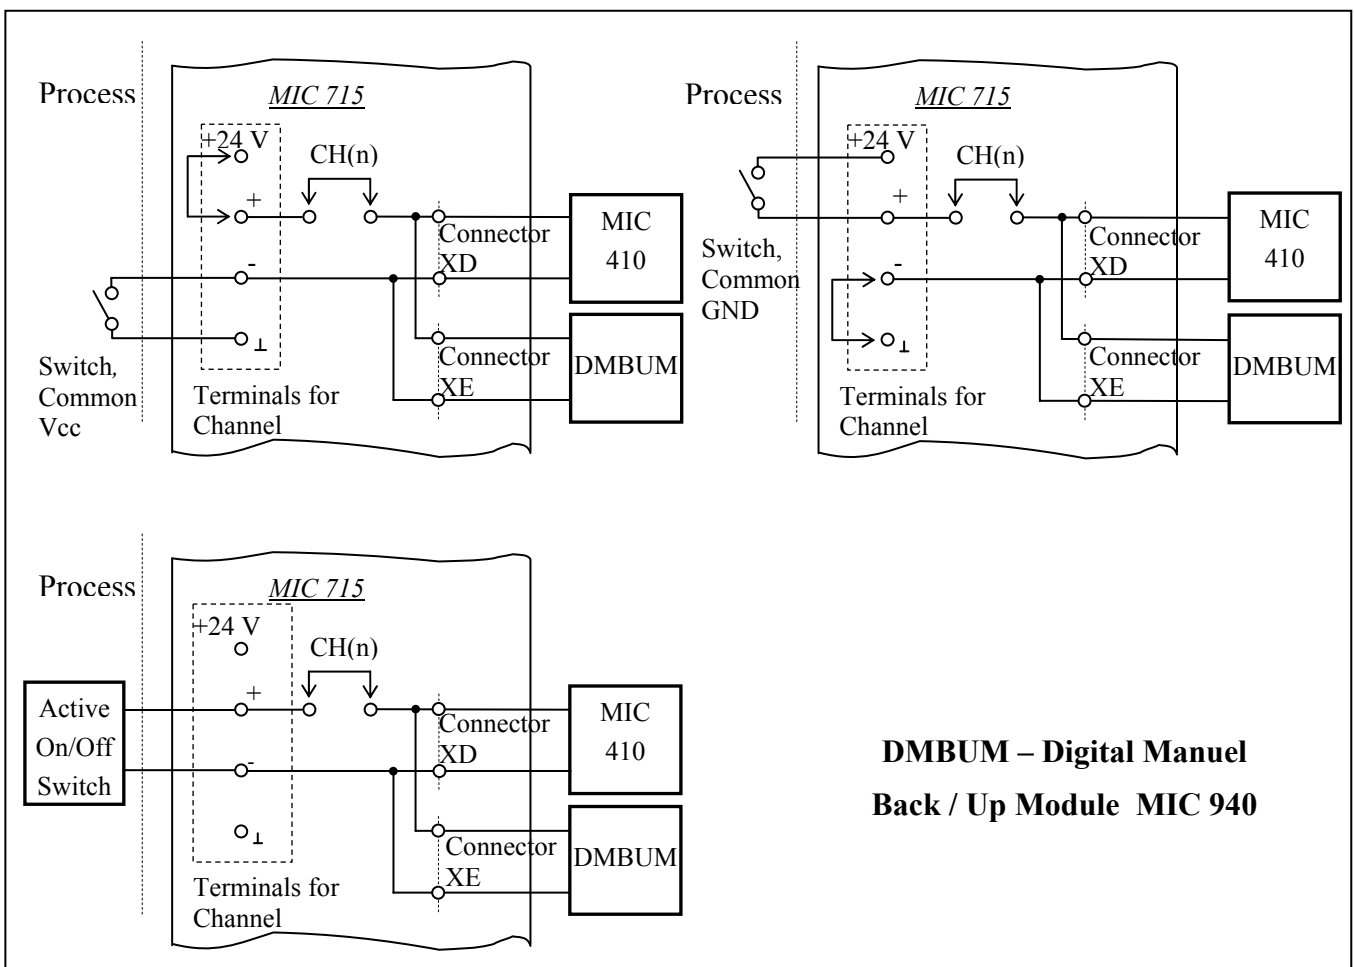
Process

MIC 715

+24 V

CH(n)

+

-

$\perp$

Connector XD

Connector XE

MIC 410

DMBUM

Switch, Common Vcc

Terminals for Channel

Process

MIC 715

+24 V

CH(n)

+

-

$\perp$

Switch, Common GND

Connector XD

Connector XE

MIC 410

DMBUM

Terminals for Channel

Process

MIC 715

+24 V

CH(n)

+

-

$\perp$

Active On/Off Switch

Connector XD

Connector XE

MIC 410

DMBUM

Terminals for Channel

DMBUM – Digital Manuel Back / Up Module MIC 940